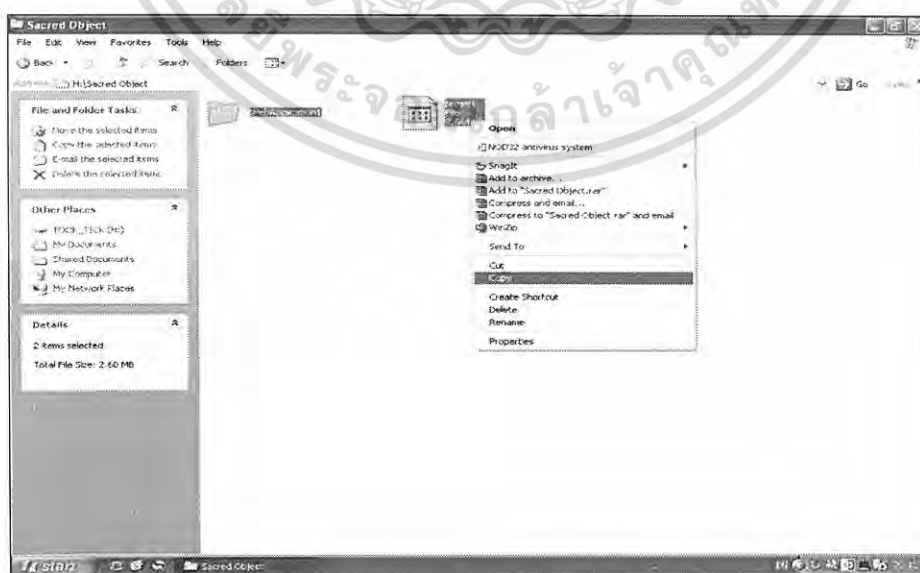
Sacred Object
File Edit View Favorites Tools Help
Back Search Folders
Address H:\Sacred Object
Go

File and Folder Tasks
Move the selected items
Copy the selected items
E-mail the selected items
Delete the selected items

Other Places
TOOL_TECH (H:)
My Documents
Shared Documents
My Computer
My Network Places

Details
2 items selected.
Total File Size: 2.60 MB

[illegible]

Open
NOD32 antivirus system
SnagIt
Add to archive...
Add to "Sacred Object.rar"
Compress and email...
Compress to "Sacred Object.rar" and email
WinZip
Send To
Cut
Copy
Create Shortcut
Delete
Rename
Properties

start
Sacred Object

กล้าเจ้าคุณ